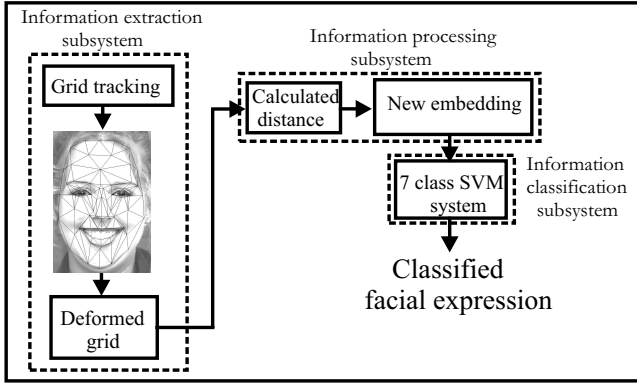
Information extraction subsystem

Grid tracking

Deformed grid

Information processing subsystem

Calculated distance

New embedding

Information classification subsystem

7 class SVM system

Classified facial expression